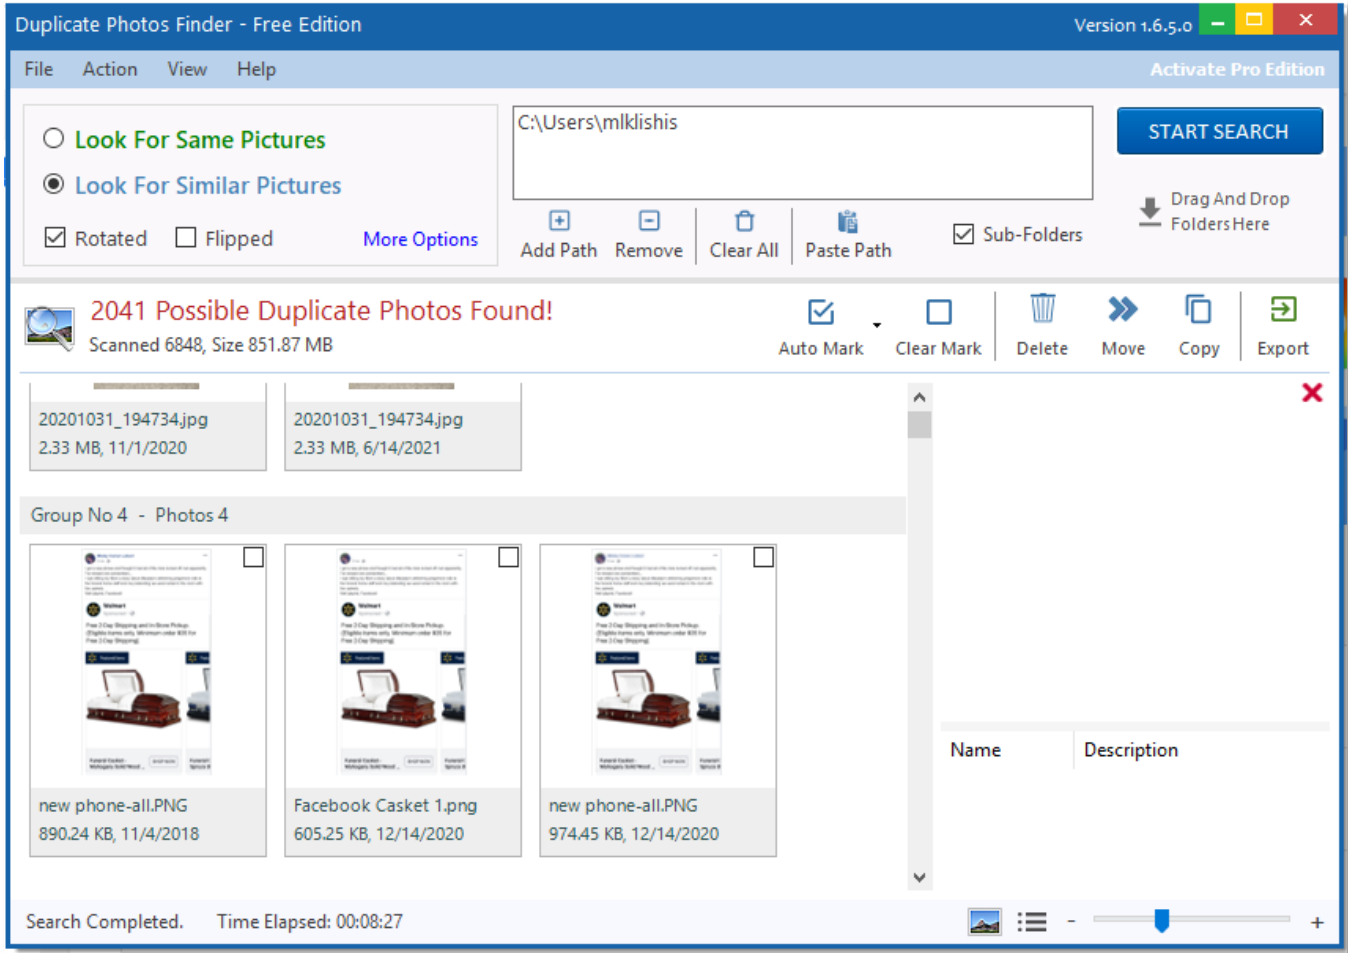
Duplicate Photos Finder - Free Edition

Version 1.6.5.0

File Action View Help

Activate Pro Edition

Look For Same Pictures

Look For Similar Pictures

Rotated Flipped More Options

C:\Users\mlklishis

Add Path Remove Clear All Paste Path

Sub-Folders

START SEARCH

Drag And Drop Folders Here

2041 Possible Duplicate Photos Found!

Scanned 6848, Size 851.87 MB

Auto Mark Clear Mark Delete Move Copy Export

20201031_194734.jpg
2.33 MB, 11/1/2020

20201031_194734.jpg
2.33 MB, 6/14/2021

Group No 4 - Photos 4

new phone-all.PNG
890.24 KB, 11/4/2018

Facebook Casket 1.png
605.25 KB, 12/14/2020

new phone-all.PNG
974.45 KB, 12/14/2020

| Name | Description |
|---|---|

Search Completed. Time Elapsed: 00:08:27

- +